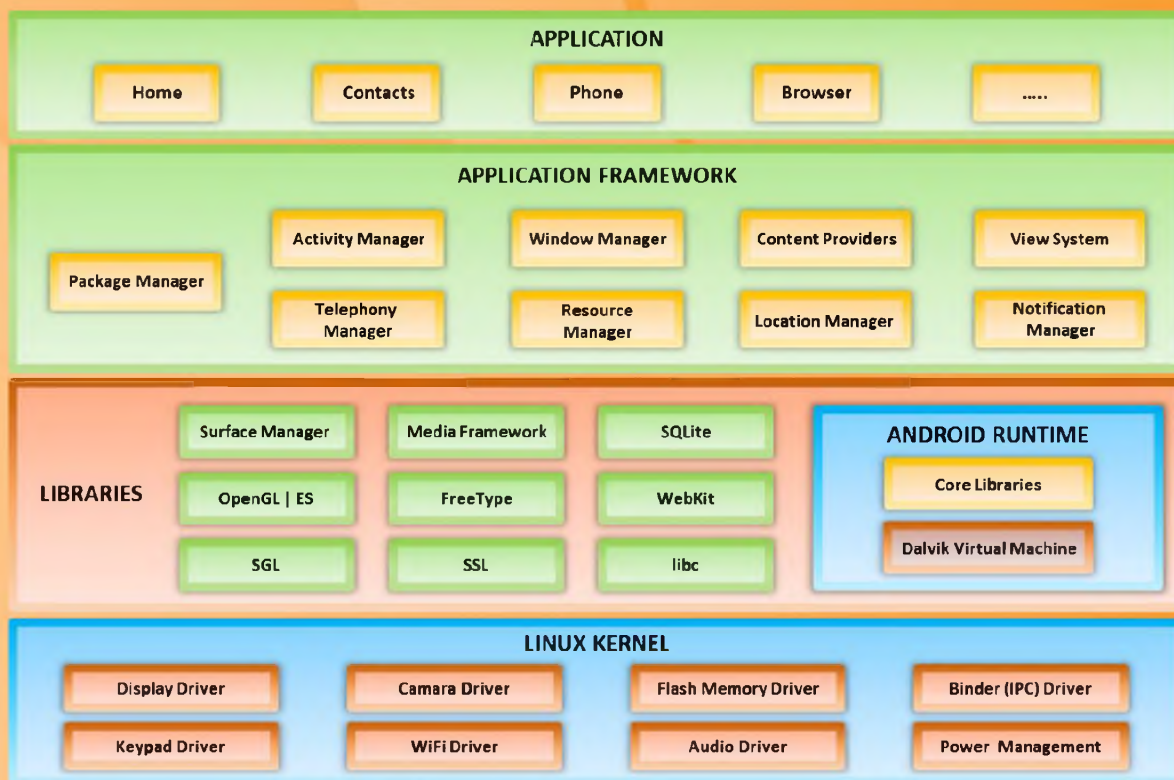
APPLICATION

Home
Contacts
Phone
Browser
.....

APPLICATION FRAMEWORK

Package Manager
Activity Manager
Window Manager
Content Providers
View System
Telephony Manager
Resource Manager
Location Manager
Notification Manager

LIBRARIES

Surface Manager
Media Framework
SQLite
OpenGL | ES
FreeType
WebKit
SGL
SSL
libc

ANDROID RUNTIME

Core Libraries
Dalvik Virtual Machine

LINUX KERNEL

Display Driver
Camara Driver
Flash Memory Driver
Binder (IPC) Driver
Keypad Driver
WiFi Driver
Audio Driver
Power Management